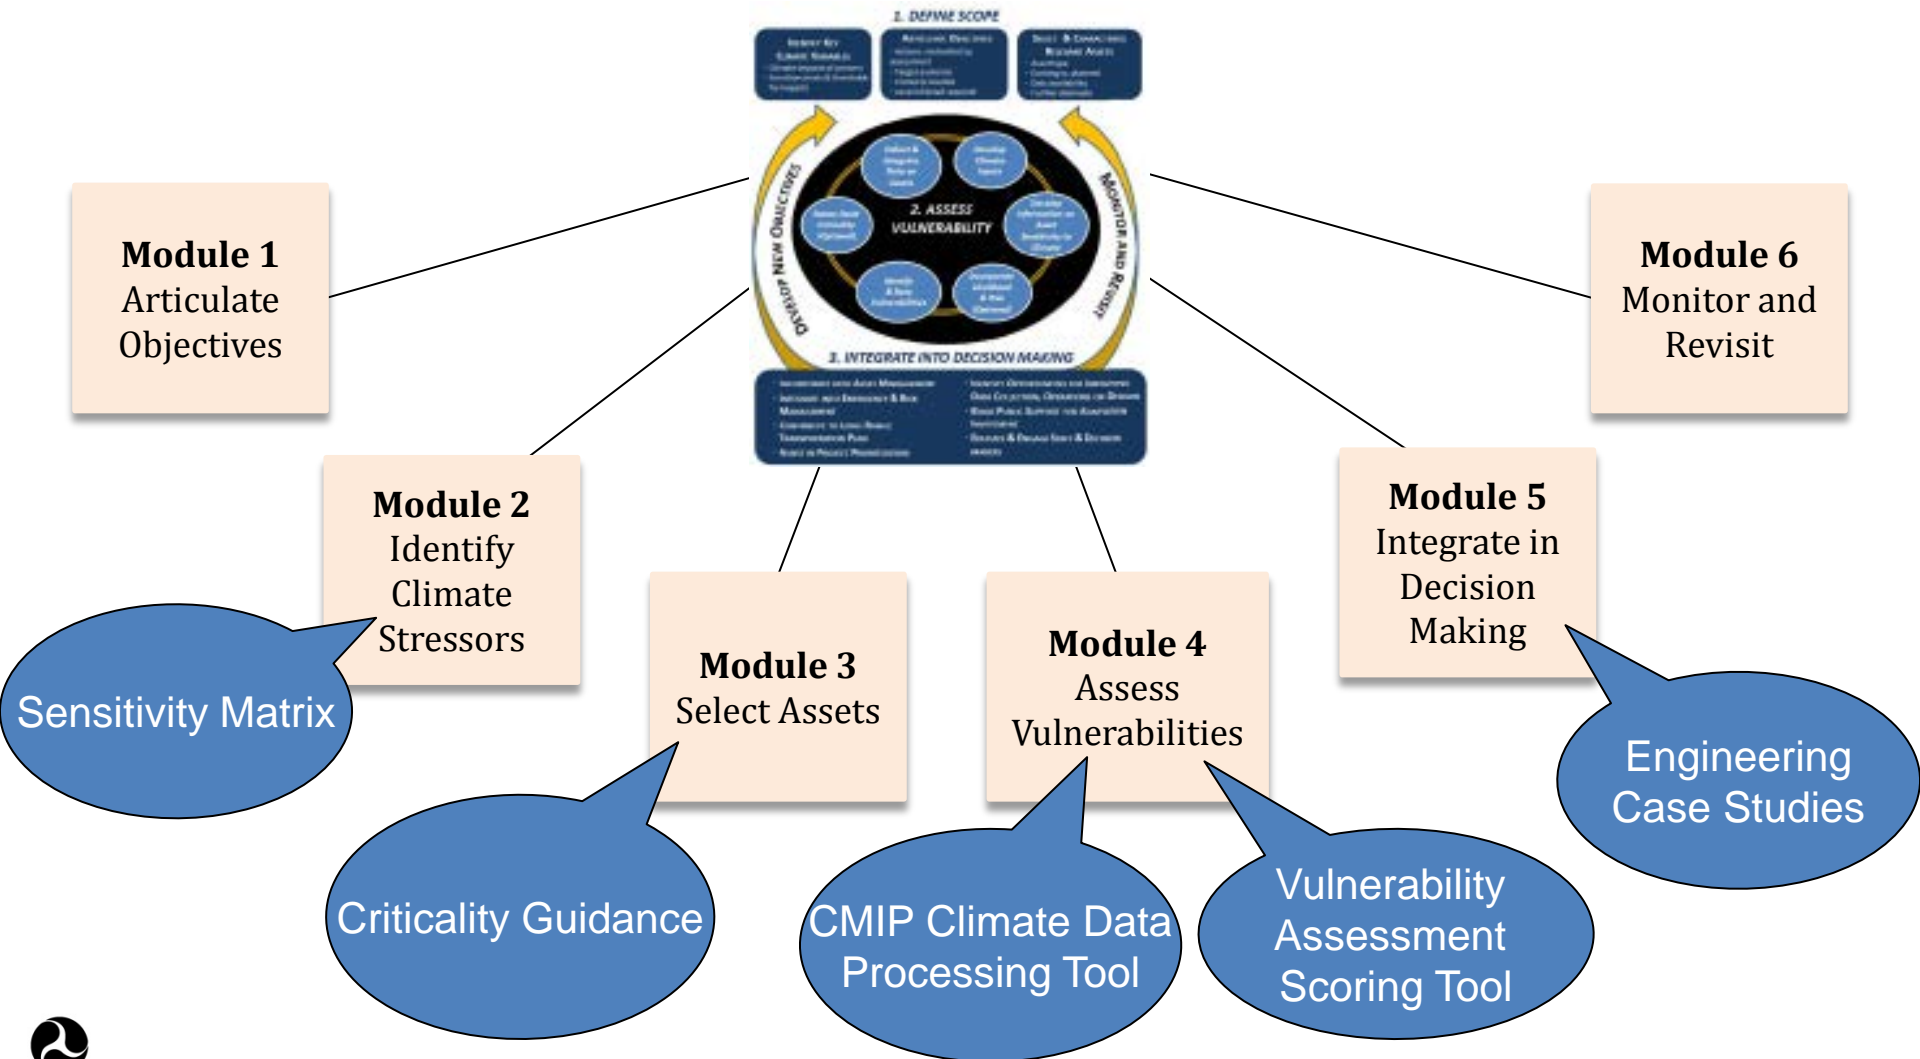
1. DEFINE SCOPE

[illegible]

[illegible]

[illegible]

DEVELOP NEW OBJECTIVES

2. ASSESS VULNERABILITY

MONITOR AND REVISIT

3. INTEGRATE INTO DECISION MAKING

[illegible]

Module 1
Articulate Objectives

Module 6
Monitor and Revisit

Module 2
Identify Climate Stressors

Module 5
Integrate in Decision Making

Module 3
Select Assets

Module 4
Assess Vulnerabilities

Sensitivity Matrix

Criticality Guidance

CMIP Climate Data Processing Tool

Vulnerability Assessment Scoring Tool

Engineering Case Studies